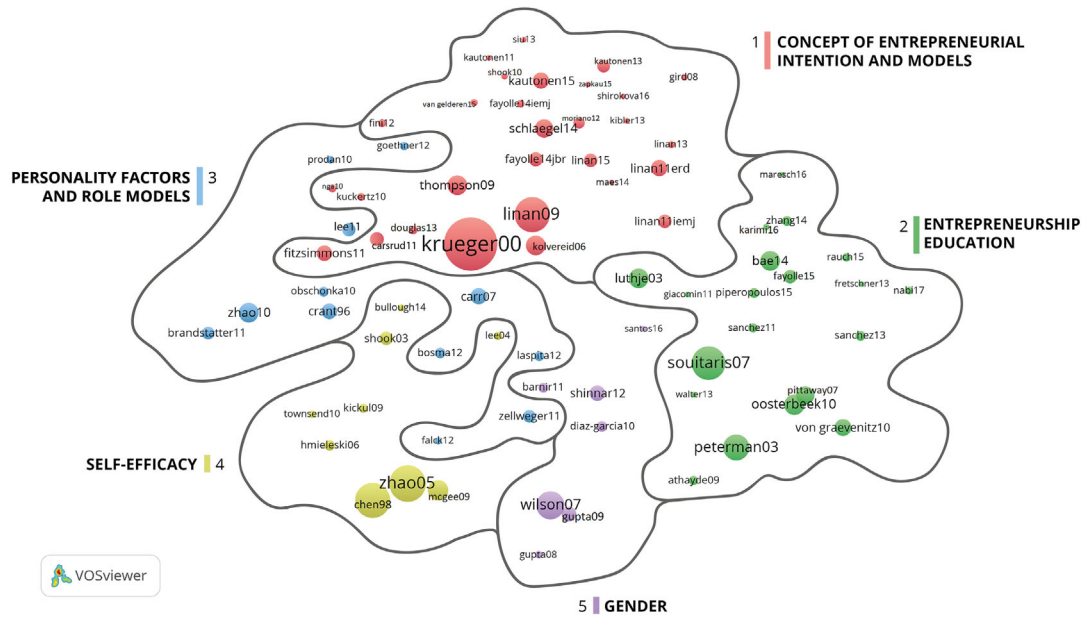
1 CONCEPT OF ENTREPRENEURIAL INTENTION AND MODELS

siu13
kautonen11
kautonen13
shook10
kautonen15
zapkau15
gird08
shirokova16
fayolle14iemj
van gelderen15
moriano12
kibler13
fini12
schlaegel14
linan13
goethner12
prodan10
fayolle14jbr
linan15
linan11erd
maes14
nga10
kuckertz10
thompson09
linan09
linan11iemj
lee11
douglas13
carsrud11
krueger00
kolvereid06
fitzsimmons11

3 PERSONALITY FACTORS AND ROLE MODELS

2 ENTREPRENEURSHIP EDUCATION

maresch16
zhang14
karimi16
bae14
rauch15
fayolle15
fretschner13
nabi17
luthje03
giacomin11
piperopoulos15
obschonka10
carr07
zhao10
crant96
bullough14
brandstatter11
shook03
lee04
bosma12
laspita12
santos16
sanchez11
sanchez13
souitaris07
barnir11
shinnar12
walter13
pittaway07
oosterbeek10
townsend10
kickul09
zellweger11
hmieleski06
diaz-garcia10
falck12
von graevenitz10
peterman03
SELF-EFFICACY 4
zhao05
athayde09
chen98
mcgee09
wilson07
gupta09
gupta08

VOSviewer

5 GENDER